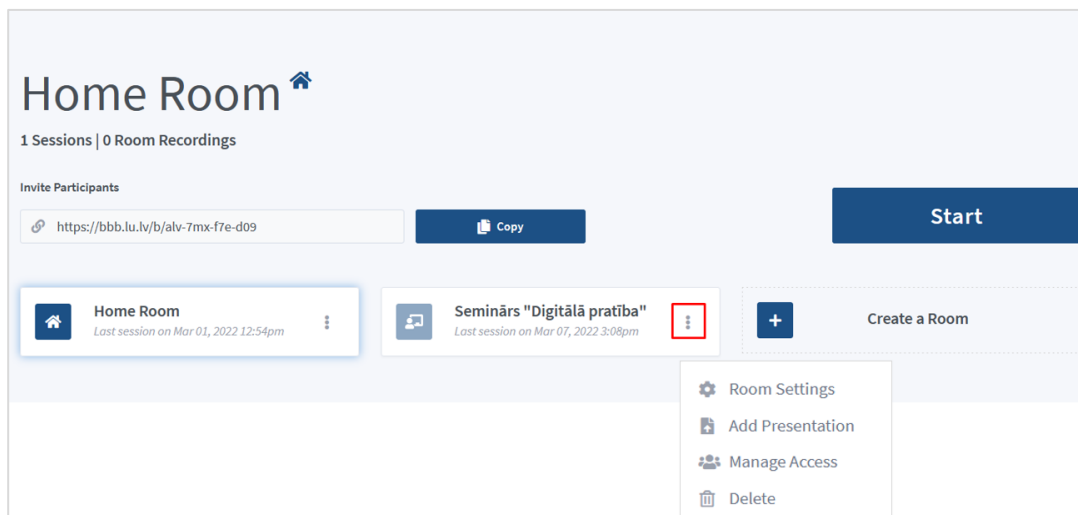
Home Room

1 Sessions | 0 Room Recordings

Invite Participants

https://bbb.lu.lv/b/alv-7mx-f7e-d09

Copy

Start

Home Room
Last session on Mar 01, 2022 12:54pm

Seminārs "Digitālā pratība"
Last session on Mar 07, 2022 3:08pm

+

Create a Room

Room Settings
Add Presentation
Manage Access
Delete